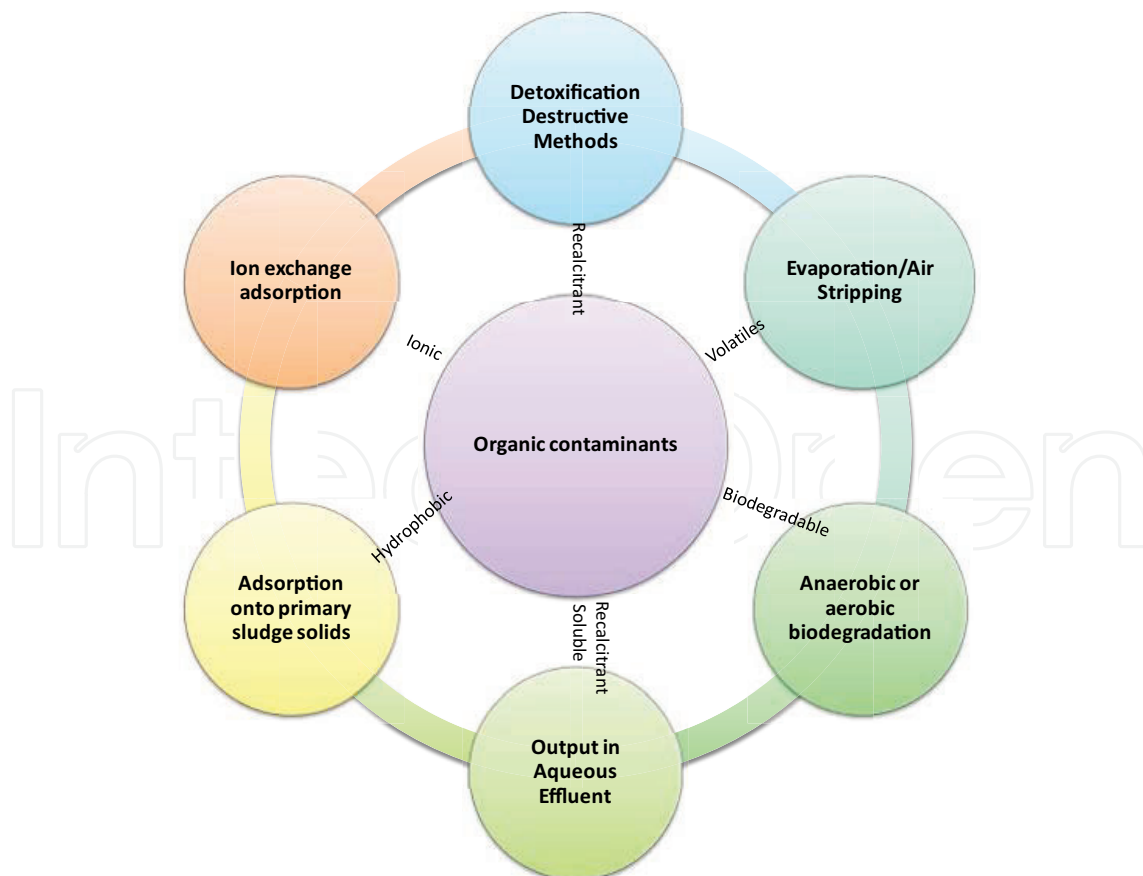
Detoxification Destructive Methods

Evaporation/Air Stripping

Anaerobic or aerobic biodegradation

Output in Aqueous Effluent

Adsorption onto primary sludge solids

Ion exchange adsorption

Organic contaminants

Recalcitrant

Volatiles

Biodegradable

Recalcitrant Soluble

Hydrophobic

Ionic

IntechOpen